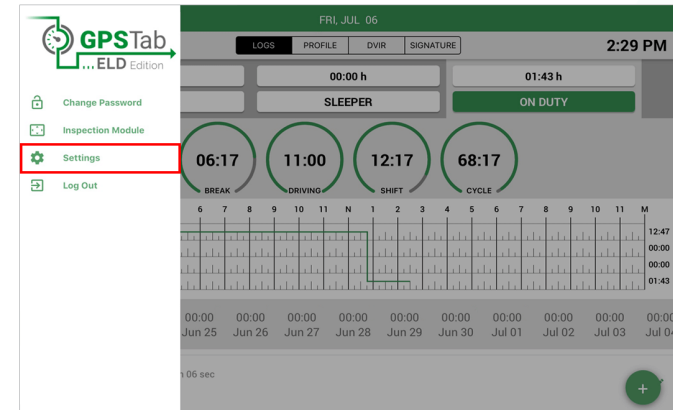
GPSTab
...ELD Edition

Change Password
Inspection Module
Settings
Log Out

FRI, JUL 06

LOGS PROFILE DVIR SIGNATURE

2:29 PM

00:00 h
01:43 h
SLEEPER
ON DUTY

06:17
BREAK
11:00
DRIVING
12:17
SHIFT
68:17
CYCLE

6 7 8 9 10 11 N 1 2 3 4 5 6 7 8 9 10 11 M

12:47
00:00
00:00
01:43

| 00:00 | 00:00 | 00:00 | 00:00 | 00:00 | 00:00 | 00:00 | 00:00 | 00:00 |
|---|---|---|---|---|---|---|---|---|
| Jun 25 | Jun 26 | Jun 27 | Jun 28 | Jun 29 | Jun 30 | Jul 01 | Jul 02 | Jul 03 |

00:00
Jul 0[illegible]

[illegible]n 06 sec

+